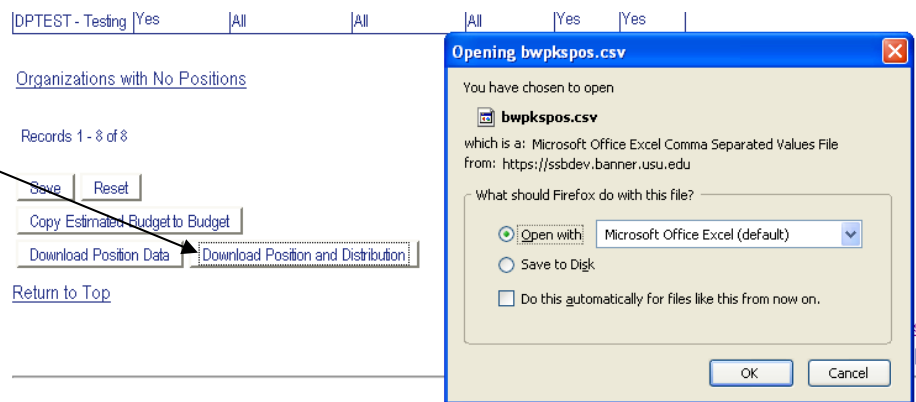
| DPTEST - Testing | Yes | All | All | All | Yes | Yes |
|---|---|---|---|---|---|---|

Organizations with No Positions

Records 1 - 8 of 8

Save Reset

Copy Estimated Budget to Budget

Download Position Data Download Position and Distribution

Return to Top

Opening bwpkspos.csv

You have chosen to open

bwpkspos.csv

which is a: Microsoft Office Excel Comma Separated Values File
from: https://ssbdev.banner.usu.edu

What should Firefox do with this file?

Open with Microsoft Office Excel (default)

Save to Disk

Do this automatically for files like this from now on.

OK Cancel